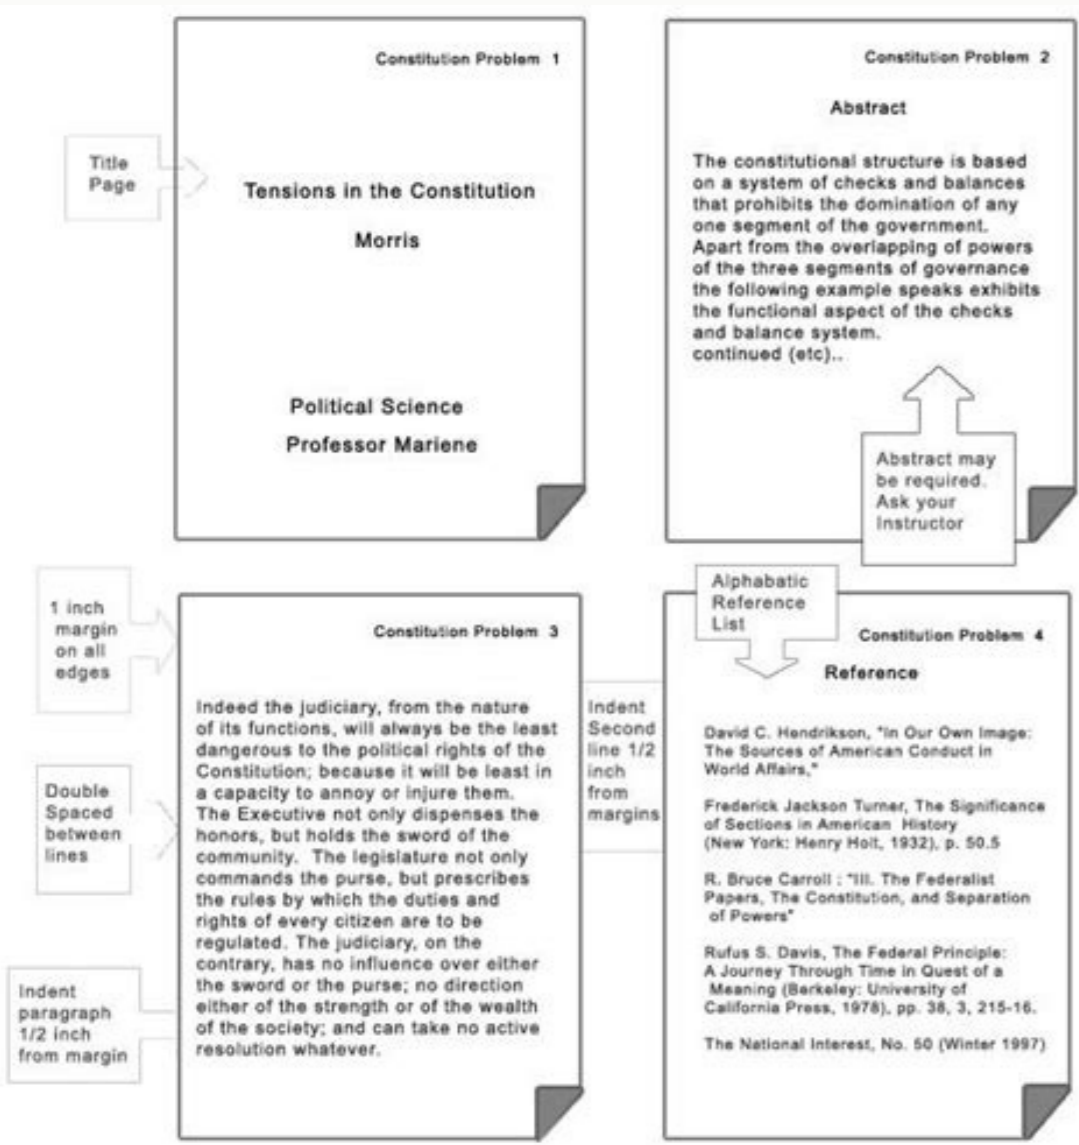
Title Page

Constitution Problem 1

Tensions in the Constitution

Morris

Political Science

Professor Mariene

Constitution Problem 2

Abstract

The constitutional structure is based on a system of checks and balances that prohibits the domination of any one segment of the government. Apart from the overlapping of powers of the three segments of governance the following example speaks exhibits the functional aspect of the checks and balance system.
continued (etc)..

Abstract may be required. Ask your Instructor

1 inch margin on all edges

Constitution Problem 3

Indeed the judiciary, from the nature of its functions, will always be the least dangerous to the political rights of the Constitution; because it will be least in a capacity to annoy or injure them. The Executive not only dispenses the honors, but holds the sword of the community. The legislature not only commands the purse, but prescribes the rules by which the duties and rights of every citizen are to be regulated. The judiciary, on the contrary, has no influence over either the sword or the purse; no direction either of the strength or of the wealth of the society; and can take no active resolution whatever.

Double Spaced between lines

Indent paragraph 1/2 inch from margin

Indent Second line 1/2 inch from margins

Alphabatic Reference List

Constitution Problem 4

Reference

David C. Hendrikson, "In Our Own Image: The Sources of American Conduct in World Affairs,"

Frederick Jackson Turner, The Significance of Sections in American History (New York: Henry Holt, 1932), p. 50.5

R. Bruce Carroll : "III. The Federalist Papers, The Constitution, and Separation of Powers"

Rufus S. Davis, The Federal Principle: A Journey Through Time in Quest of a Meaning (Berkeley: University of California Press, 1978), pp. 38, 3, 215-16.

The National Interest, No. 50 (Winter 1997)